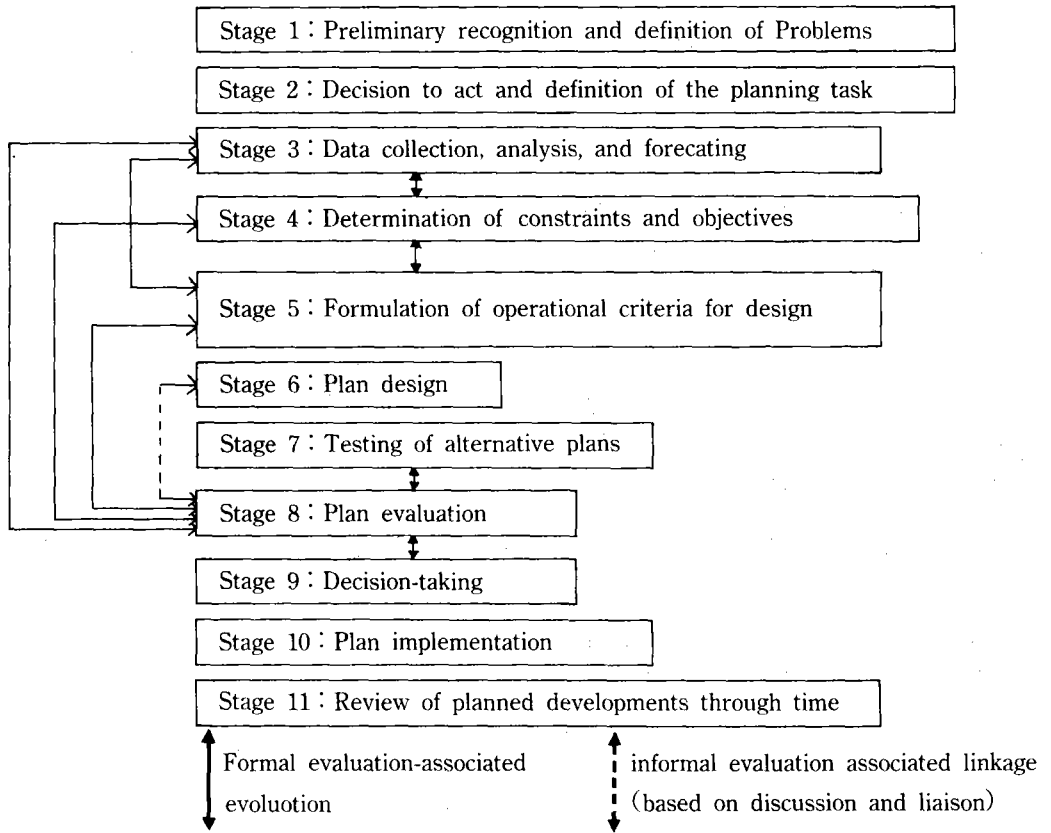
Stage 1 : Preliminary recognition and definition of Problems

Stage 2 : Decision to act and definition of the planning task

Stage 3 : Data collection, analysis, and forecating

Stage 4 : Determination of constraints and objectives

Stage 5 : Formulation of operational criteria for design

Stage 6 : Plan design

Stage 7 : Testing of alternative plans

Stage 8 : Plan evaluation

Stage 9 : Decision-taking

Stage 10 : Plan implementation

Stage 11 : Review of planned developments through time

Formal evaluation-associated evoluotion

informal evaluation associated linkage (based on discussion and liaison)